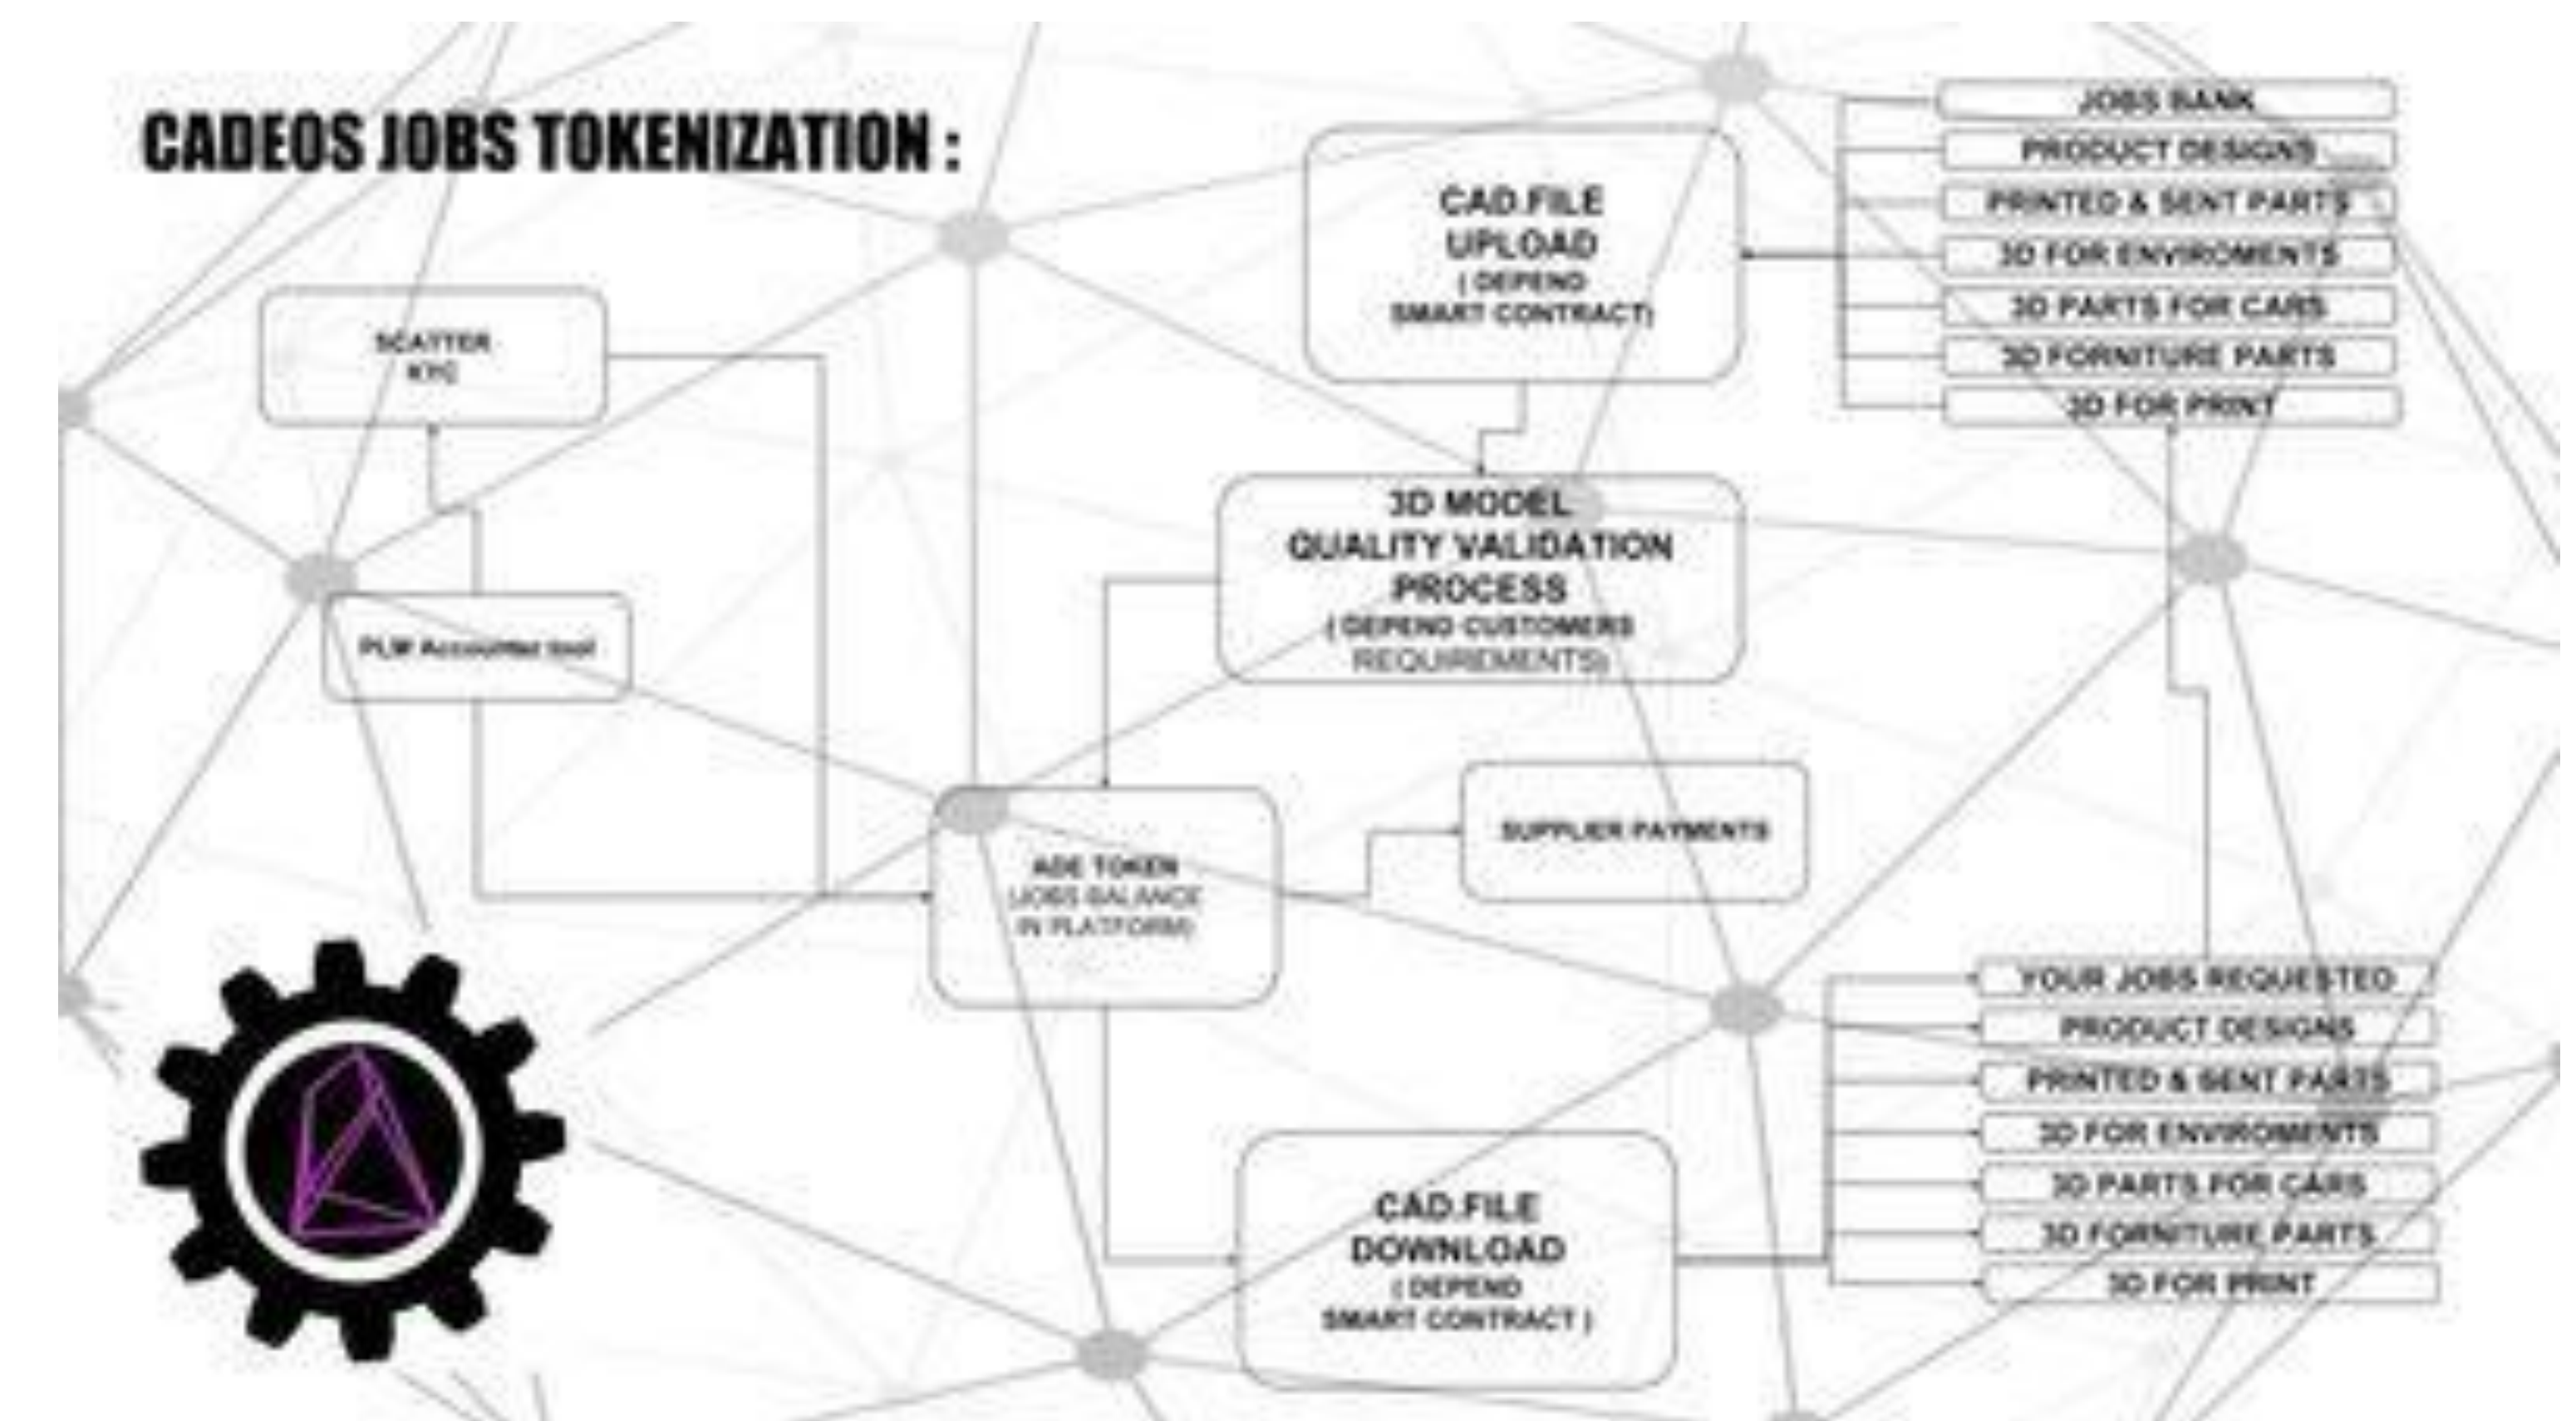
CADEOS JOBS TOKENIZATION :

SCATTER KYC

PLM Accounter tool

CAD.FILE UPLOAD ( DEPEND SMART CONTRACT)

JOBS BANK
PRODUCT DESIGNS
PRINTED & SENT PARTS
3D FOR ENVIROMENTS
3D PARTS FOR CARS
3D FORNITURE PARTS
3D FOR PRINT

3D MODEL QUALITY VALIDATION PROCESS ( DEPEND CUSTOMERS REQUIREMENTS)

ADE TOKEN (JOBS BALANCE IN PLATFORM)

SUPPLIER PAYMENTS

YOUR JOBS REQUESTED
PRODUCT DESIGNS
PRINTED & SENT PARTS
3D FOR ENVIROMENTS
3D PARTS FOR CARS
3D FORNITURE PARTS
3D FOR PRINT

CAD.FILE DOWNLOAD ( DEPEND SMART CONTRACT )